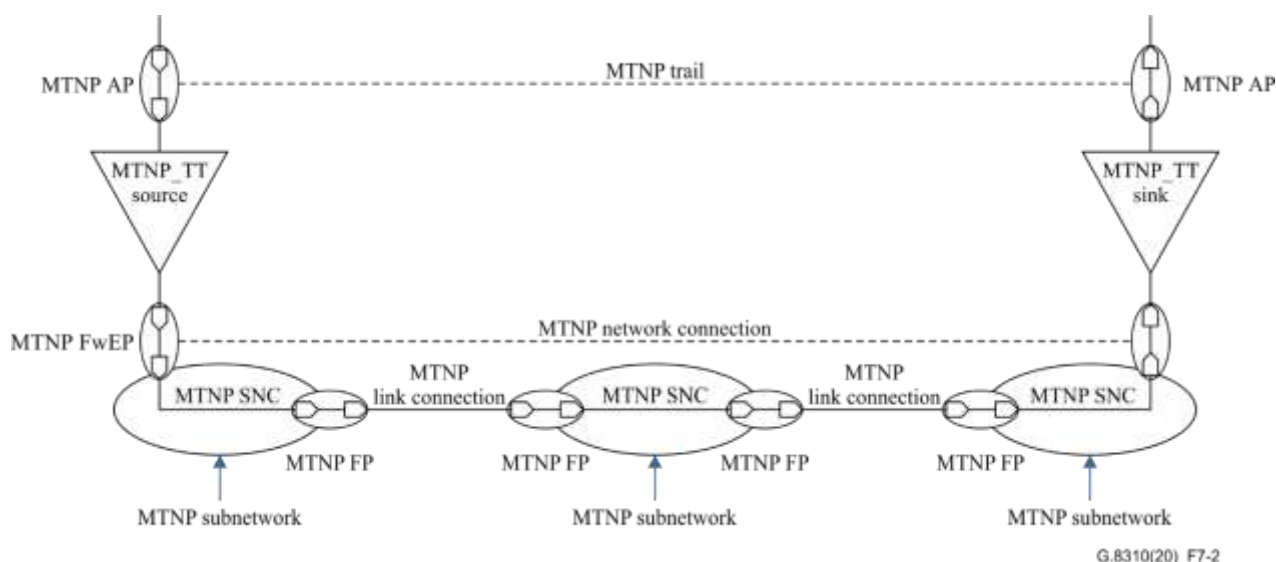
MTNP AP
MTNP trail
MTNP AP
MTNP_TT source
MTNP_TT sink
MTNP FwEP
MTNP network connection
MTNP SNC
MTNP link connection
MTNP SNC
MTNP link connection
MTNP SNC
MTNP FP
MTNP FP
MTNP FP
MTNP FP
MTNP subnetwork
MTNP subnetwork
MTNP subnetwork
G.8310(20) F7-2